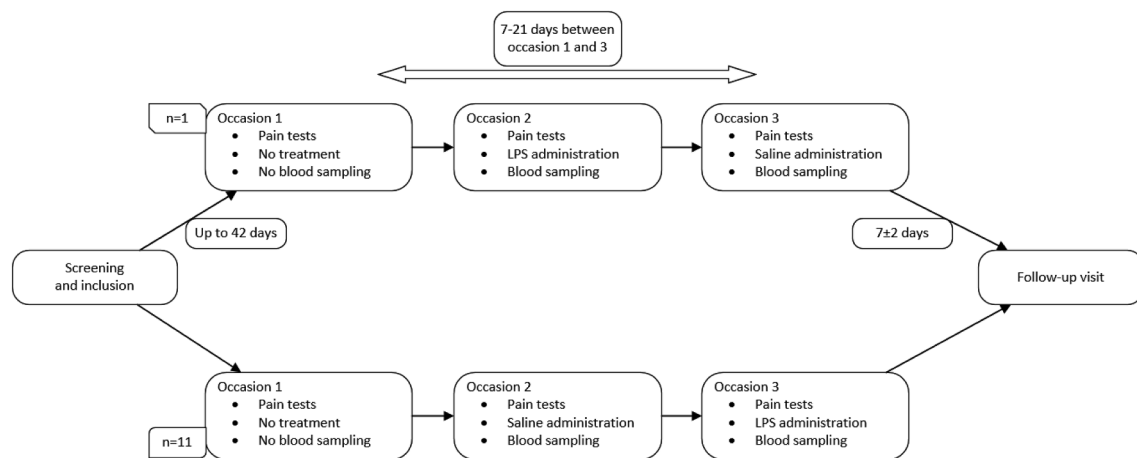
7-21 days between occasion 1 and 3

n=1

Occasion 1
- Pain tests
- No treatment
- No blood sampling

Occasion 2
- Pain tests
- LPS administration
- Blood sampling

Occasion 3
- Pain tests
- Saline administration
- Blood sampling

Up to 42 days

7±2 days

Screening and inclusion

Follow-up visit

Occasion 1
- Pain tests
- No treatment
- No blood sampling

n=11

Occasion 2
- Pain tests
- Saline administration
- Blood sampling

Occasion 3
- Pain tests
- LPS administration
- Blood sampling